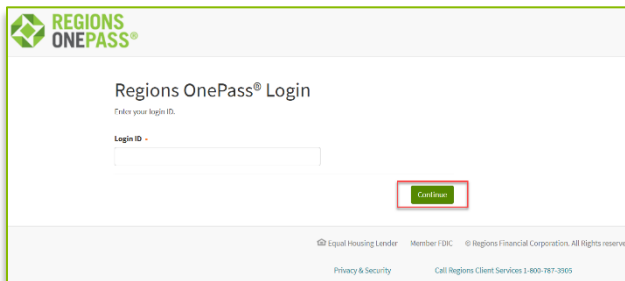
REGIONS
ONEPASS®

Regions OnePass® Login

Enter your login ID.

Login ID *

Continue

Equal Housing Lender Member FDIC © Regions Financial Corporation. All Rights reserve

Privacy & Security Call Regions Client Services 1-800-787-3905